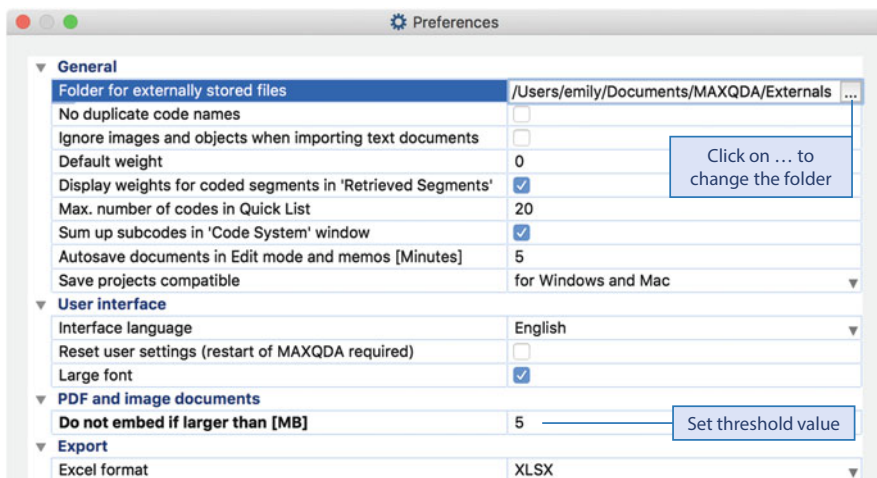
Preferences

General

| | |
|---|---|
| Folder for externally stored files | /Users/emily/Documents/MAXQDA/Externals ... |
| No duplicate code names | |
| Ignore images and objects when importing text documents | |
| Default weight | 0 |
| Display weights for coded segments in 'Retrieved Segments' | |
| Max. number of codes in Quick List | 20 |
| Sum up subcodes in 'Code System' window | |
| Autosave documents in Edit mode and memos [Minutes] | 5 |
| Save projects compatible | for Windows and Mac |

Click on … to change the folder

User interface

| | |
|---|---|
| Interface language | English |
| Reset user settings (restart of MAXQDA required) | |
| Large font | |

PDF and image documents

| | |
|---|---|
| Do not embed if larger than [MB] | 5 |

Set threshold value

Export

| | |
|---|---|
| Excel format | XLSX |